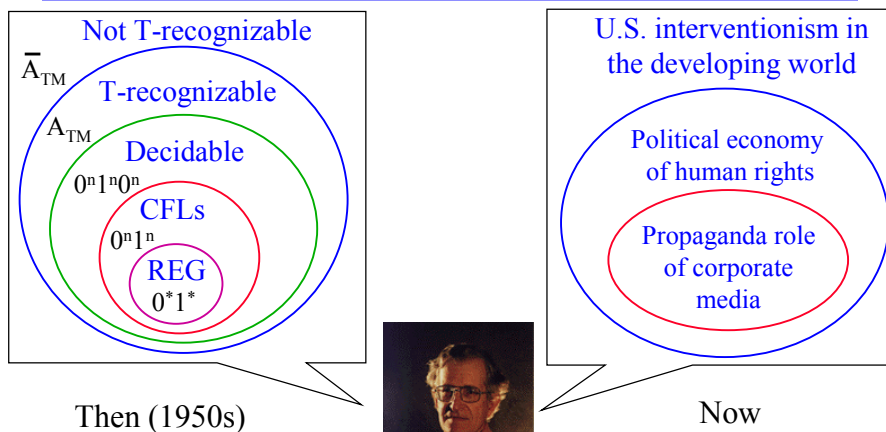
Not T-recognizable

$\overline{A}_{TM}$

T-recognizable

$A_{TM}$

Decidable

$0^n1^n0^n$

CFLs

$0^n1^n$

REG

$0^*1^*$

Then (1950s)

U.S. interventionism in the developing world

Political economy of human rights

Propaganda role of corporate media

Now